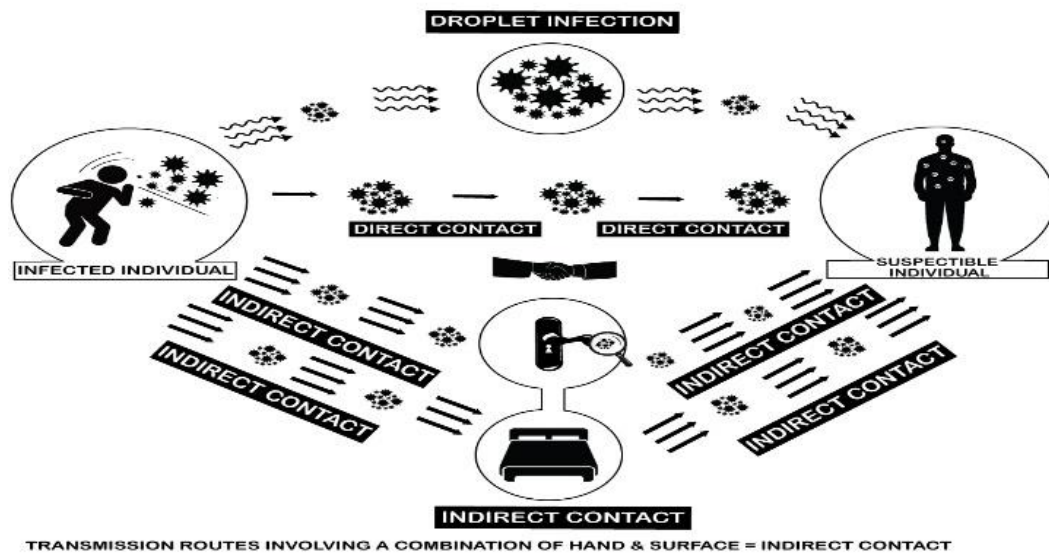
DROPLET INFECTION

INFECTED INDIVIDUAL

DIRECT CONTACT

DIRECT CONTACT

SUSPECTIBLE INDIVIDUAL

INDIRECT CONTACT

INDIRECT CONTACT

INDIRECT CONTACT

INDIRECT CONTACT

INDIRECT CONTACT

TRANSMISSION ROUTES INVOLVING A COMBINATION OF HAND & SURFACE = INDIRECT CONTACT